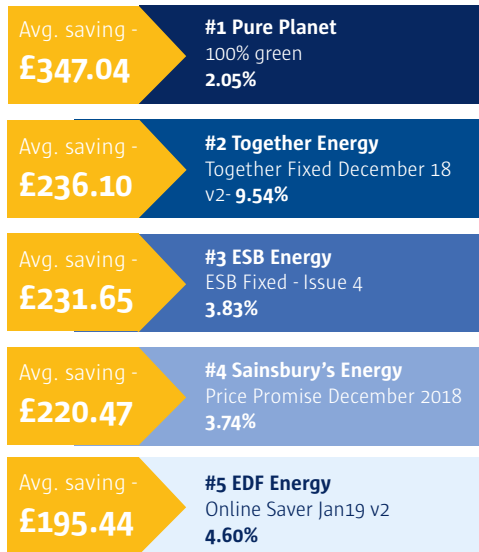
Avg. saving -
£347.04

#1 Pure Planet
100% green
2.05%

Avg. saving -
£236.10

#2 Together Energy
Together Fixed December 18 v2- 9.54%

Avg. saving -
£231.65

#3 ESB Energy
ESB Fixed - Issue 4
3.83%

Avg. saving -
£220.47

#4 Sainsbury's Energy
Price Promise December 2018
3.74%

Avg. saving -
£195.44

#5 EDF Energy
Online Saver Jan19 v2
4.60%